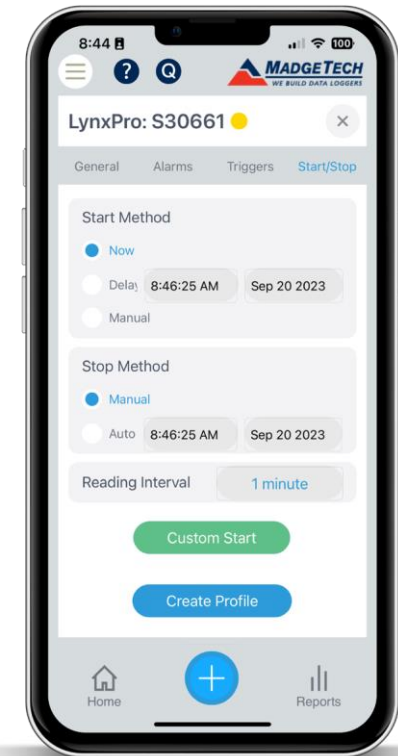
8:44

100

?

Q

MADGETECH

WE BUILD DATA LOGGERS

LynxPro: S30661

×

General

Alarms

Triggers

Start/Stop

Start Method

Now

Delay

8:46:25 AM

Sep 20 2023

Manual

Stop Method

Manual

Auto

8:46:25 AM

Sep 20 2023

Reading Interval

1 minute

Custom Start

Create Profile

Home

+

Reports